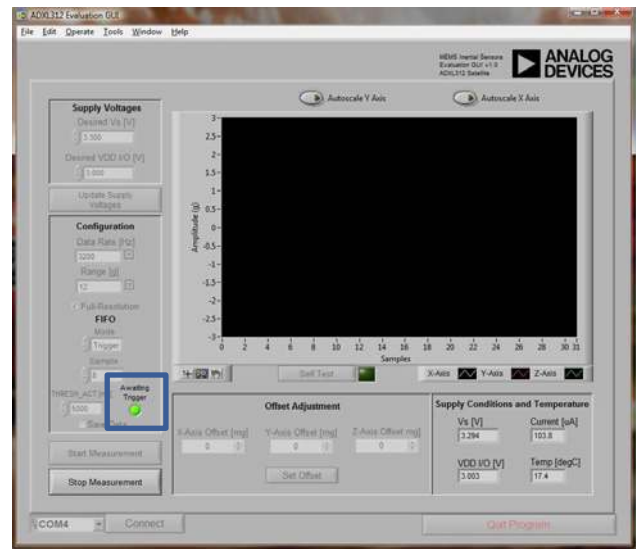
ADXL312 Evaluation GUI

File Edit Operate Tools Window Help

MEMS Inertial Sensors
Evaluation GUI v1.0
ADXL312 Satellite

ANALOG DEVICES

Autoscale Y Axis

Autoscale X Axis

Supply Voltages

Desired Vs [V]

3.300

Desired VDD I/O [V]

3.000

Update Supply Voltages

Configuration

Data Rate [Hz]

3200

Range [g]

12

Full-Resolution

FIFO

Mode

Trigger

Sample

8

THRESH_ACT [mg]

5000

Save Data

Awaiting Trigger

Start Measurement

Stop Measurement

3
2.5
2
1.5
1
0.5
0
-0.5
-1
-1.5
-2
-2.5
-3

Amplitude (g)

0 2 4 6 8 10 12 14 16 18 20 22 24 26 28 30 31

Samples

Self Test

X-Axis Y-Axis Z-Axis

Offset Adjustment

X-Axis Offset [mg]

0

Y-Axis Offset [mg]

0

Z-Axis Offset [mg]

0

Set Offset

Supply Conditions and Temperature

Vs [V]

3.294

Current [uA]

103.8

VDD I/O [V]

3.003

Temp [degC]

17.4

COM4

Connect

Quit Program